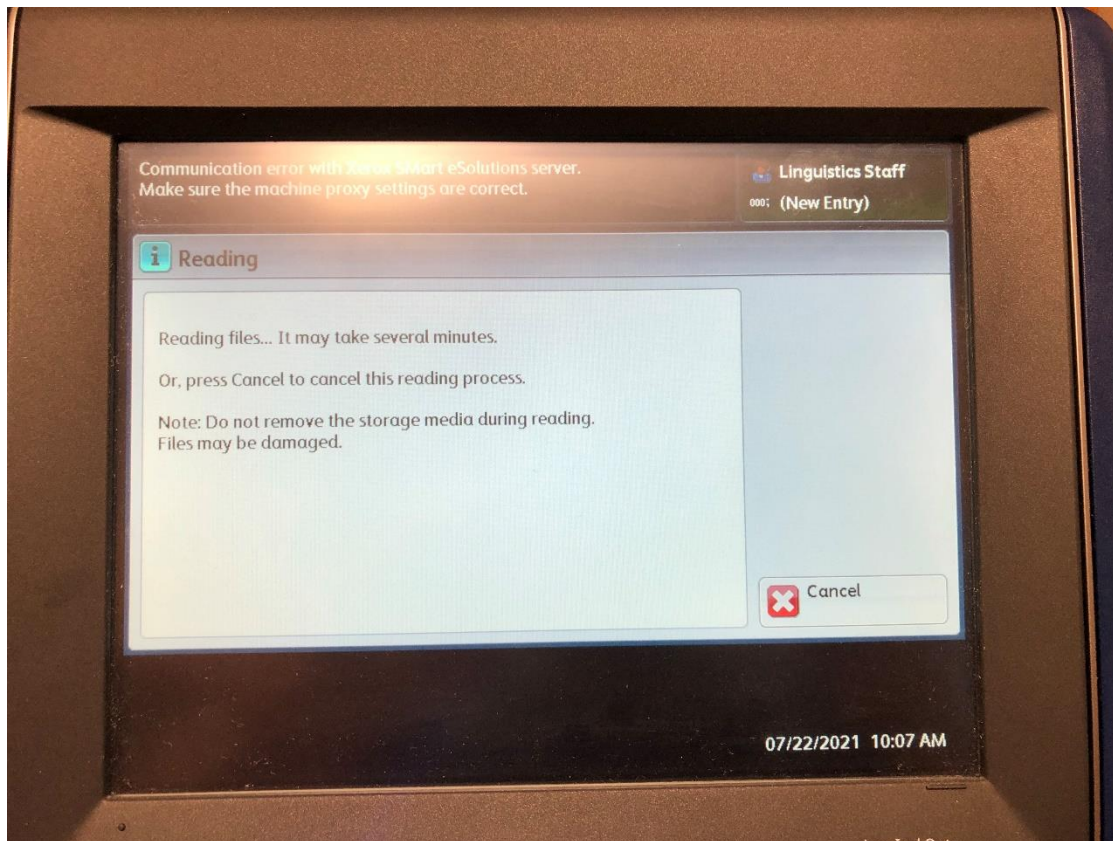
Communication error with Xerox Smart eSolutions server.
Make sure the machine proxy settings are correct.

Linguistics Staff
000: (New Entry)

Reading

Reading files... It may take several minutes.

Or, press Cancel to cancel this reading process.

Note: Do not remove the storage media during reading.
Files may be damaged.

Cancel

07/22/2021 10:07 AM